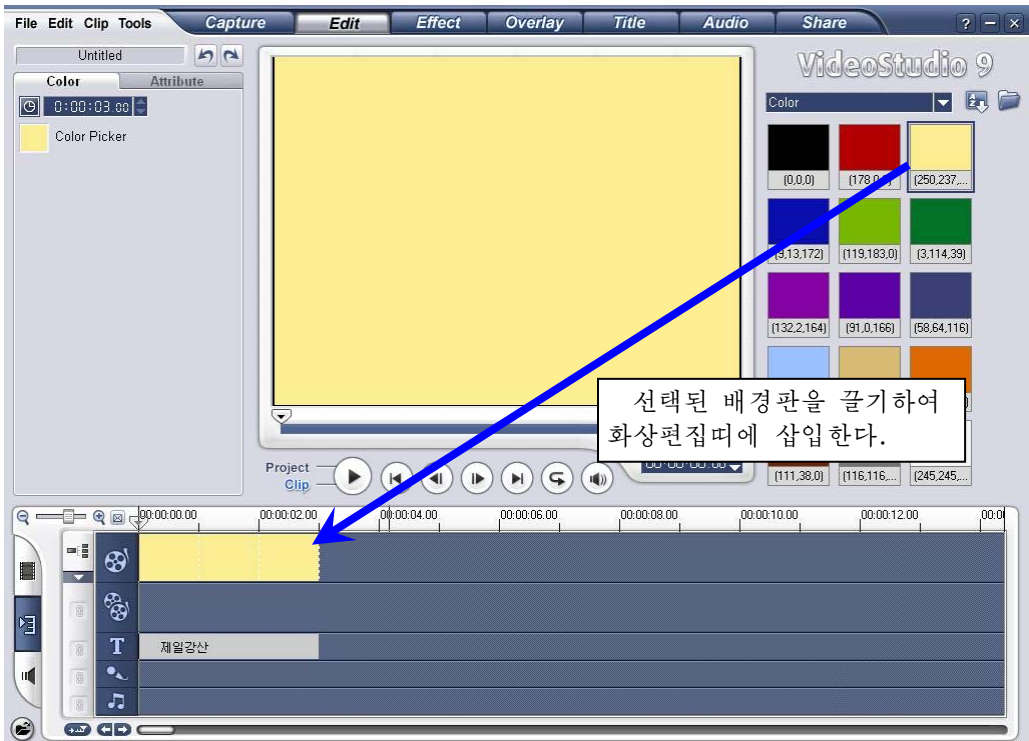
File Edit Clip Tools Capture Edit Effect Overlay Title Audio Share ? – ×

Untitled

Color Attribute

0:00:03 00

Color Picker

VideoStudio 9

Color

(0,0,0) (178,0,0) (250,237,...

(9,13,172) (119,183,0) (3,114,39)

(132,2,164) (91,0,166) (58,64,116)

(111,38,0) (116,116,... (245,245,...

선택된 배경판을 끌기하여 화상편집띠에 삽입한다.

Project
Clip

00:00:00.00 00:00:02.00 00:00:04.00 00:00:06.00 00:00:08.00 00:00:10.00 00:00:12.00 00:0

T

제일강산